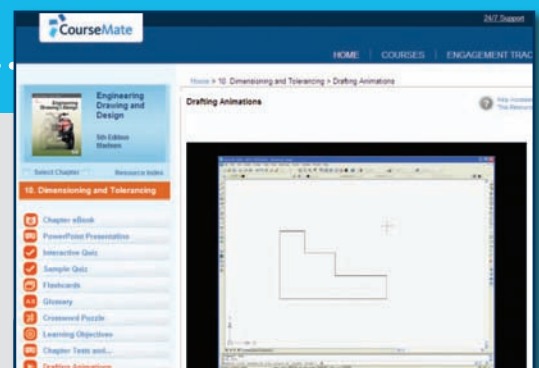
CourseMate

24/7 Support

HOME | COURSES | ENGAGEMENT TRAC

Engineering Drawing and Design

5th Edition
Madsen

Select Chapter

Resource Index

10. Dimensioning and Tolerancing

Chapter eBook

PowerPoint Presentation

Interactive Quiz

Sample Quiz

Flashcards

Glossary

Crossword Puzzle

Learning Objectives

Chapter Tests and...

Drafting Animations

Home > 10. Dimensioning and Tolerancing > Drafting Animations

Drafting Animations

Help
This Resource